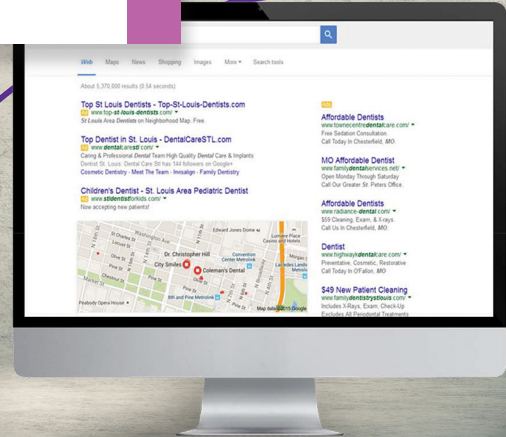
Web Maps News Shopping Images More ▾ Search tools

About 6,370,000 results (0.54 seconds)

Top St Louis Dentists - Top-St-Louis-Dentists.com
Ad www.top-st-louis-dentists.com/ ▾
St Louis Area Dentists on Neighborhood Map. Free.

Top Dentist in St. Louis - DentalCareSTL.com
Ad www.dentalcarestl.com/ ▾
Caring & Professional Dental Team High Quality Dental Care & Implants
Dentist St. Louis, Dental Care Stl has 144 followers on Google+
Cosmetic Dentistry - Meet The Team - Invisalign - Family Dentistry

Children's Dentist - St. Louis Area Pediatric Dentist
Ad www.stldentistforkids.com/ ▾
Now accepting new patients!

Edward Jones Dome
Lumiere Place Casino and Hotels
Dr. Christopher Hill
City Smiles
Coleman's Dental
Convention Center Metrolink
8th and Pine Metrolink
Peabody Opera House
Map data ©2015 Google

Ads
Affordable Dentists
www.townecentredentalcare.com/ ▾
Free Sedation Consultation
Call Today In Chesterfield, MO

MO Affordable Dentist
www.familydentalservices.net/ ▾
Open Monday Through Saturday
Call Our Greater St. Peters Office.

Affordable Dentists
www.radiance-dental.com/ ▾
$59 Cleaning, Exam, & X-rays
Call Us In Chesterfield, MO

Dentist
www.highwaykdentalcare.com/ ▾
Preventative, Cosmetic, Restorative
Call Today In O'Fallon, MO

$49 New Patient Cleaning
www.familydentistrystlouis.com/ ▾
Includes X-Rays, Exam, Check-Up
Excludes All Periodontal Treatments